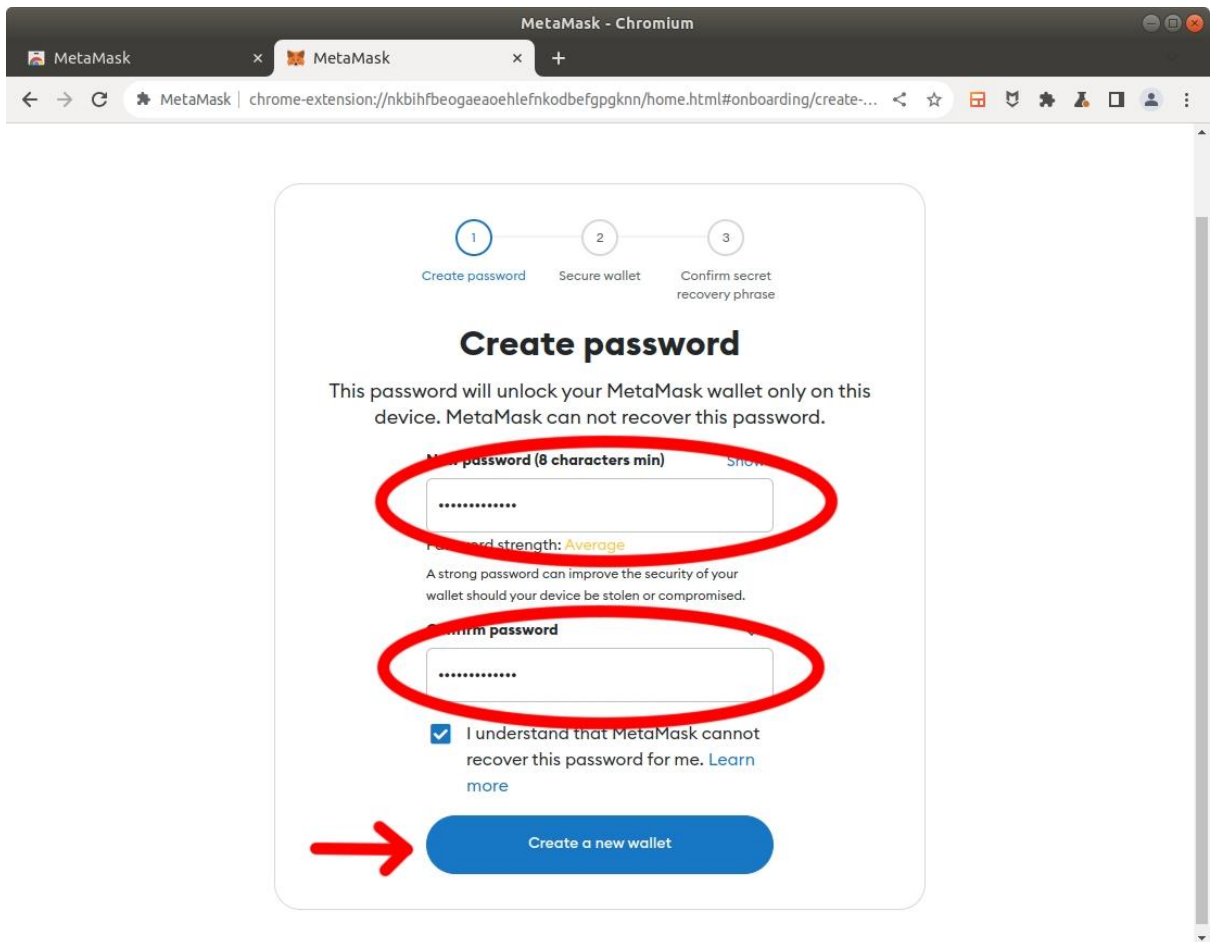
MetaMask - Chromium

MetaMask ×
MetaMask ×
+

MetaMask | chrome-extension://nkbihfbeogaeaoehlefnkodbefgpgknn/home.html#onboarding/create-...

1
Create password
2
Secure wallet
3
Confirm secret recovery phrase

Create password

This password will unlock your MetaMask wallet only on this device. MetaMask can not recover this password.

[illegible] password (8 characters min) Show

•••••••••••••

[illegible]ord strength: Average

A strong password can improve the security of your wallet should your device be stolen or compromised.

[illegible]rm password

•••••••••••••

I understand that MetaMask cannot recover this password for me. Learn more

Create a new wallet